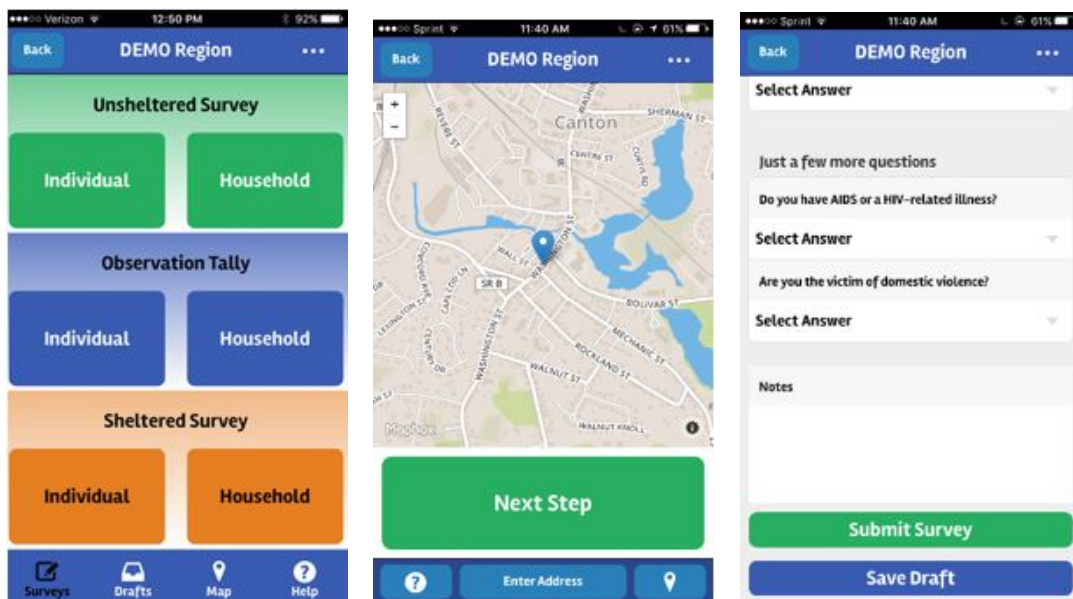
●●●○○ Verizon 12:50 PM 92%

Back DEMO Region •••

Unsheltered Survey

Individual

Household

Observation Tally

Individual

Household

Sheltered Survey

Individual

Household

Surveys Drafts Map Help

●●●○○ Sprint 11:40 AM 61%

Back DEMO Region •••

+
−

Canton

SHERMAN ST

CENTRE ST

CURTIS RD

REVERE ST

WALL ST

WASHINGTON ST

SR B

BOLIVAR ST

LEXINGTON ST

CAPEN ST

MECHANIC ST

ROCKLAND ST

WALNUT ST

WASHINGTON ST

WALNUT KNOLL

Mapbox

Next Step

Enter Address

●●●○○ Sprint 11:40 AM 61%

Back DEMO Region •••

Select Answer

Just a few more questions

Do you have AIDS or a HIV-related illness?

Select Answer

Are you the victim of domestic violence?

Select Answer

Notes

Submit Survey

Save Draft